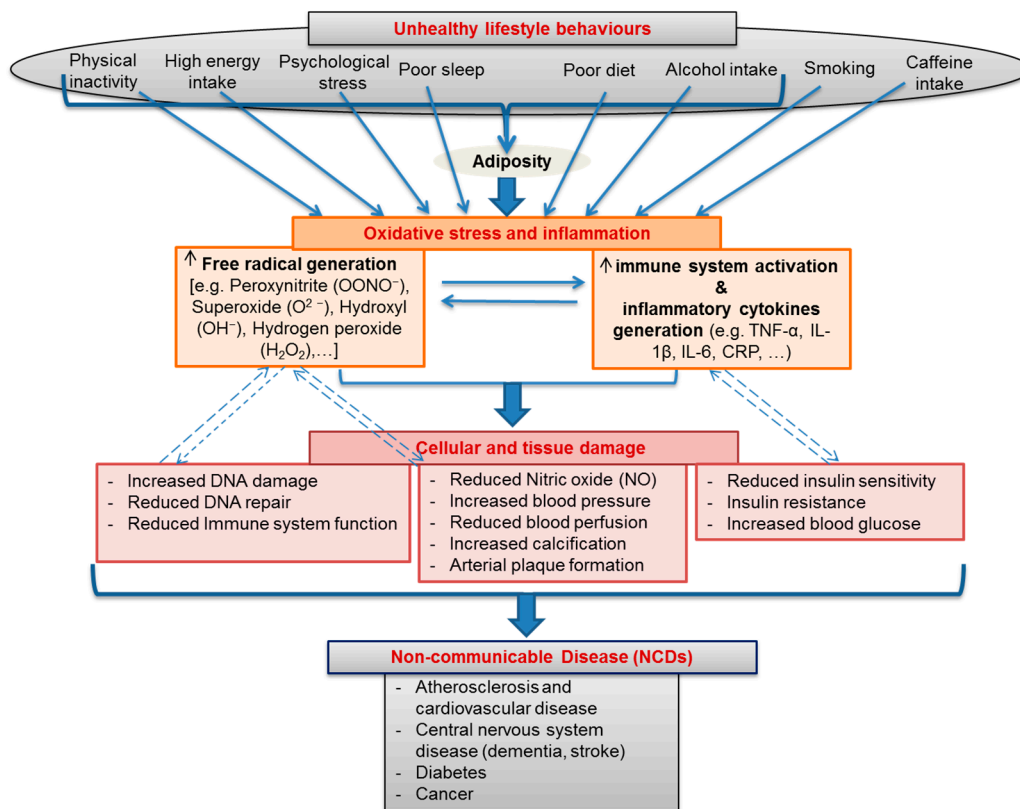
Unhealthy lifestyle behaviours

Physical inactivity

High energy intake

Psychological stress

Poor sleep

Poor diet

Alcohol intake

Smoking

Caffeine intake

Adiposity

Oxidative stress and inflammation

↑ Free radical generation [e.g. Peroxynitrite (OONO⁻), Superoxide ($O^{2-}$), Hydroxyl (OH⁻), Hydrogen peroxide ($H_2O_2$),…]

↑ immune system activation & inflammatory cytokines generation (e.g. TNF-α, IL-1β, IL-6, CRP, …)

Cellular and tissue damage

- Increased DNA damage
- Reduced DNA repair
- Reduced Immune system function

- Reduced Nitric oxide (NO)
- Increased blood pressure
- Reduced blood perfusion
- Increased calcification
- Arterial plaque formation

- Reduced insulin sensitivity
- Insulin resistance
- Increased blood glucose

Non-communicable Disease (NCDs)

- Atherosclerosis and cardiovascular disease
- Central nervous system disease (dementia, stroke)
- Diabetes
- Cancer